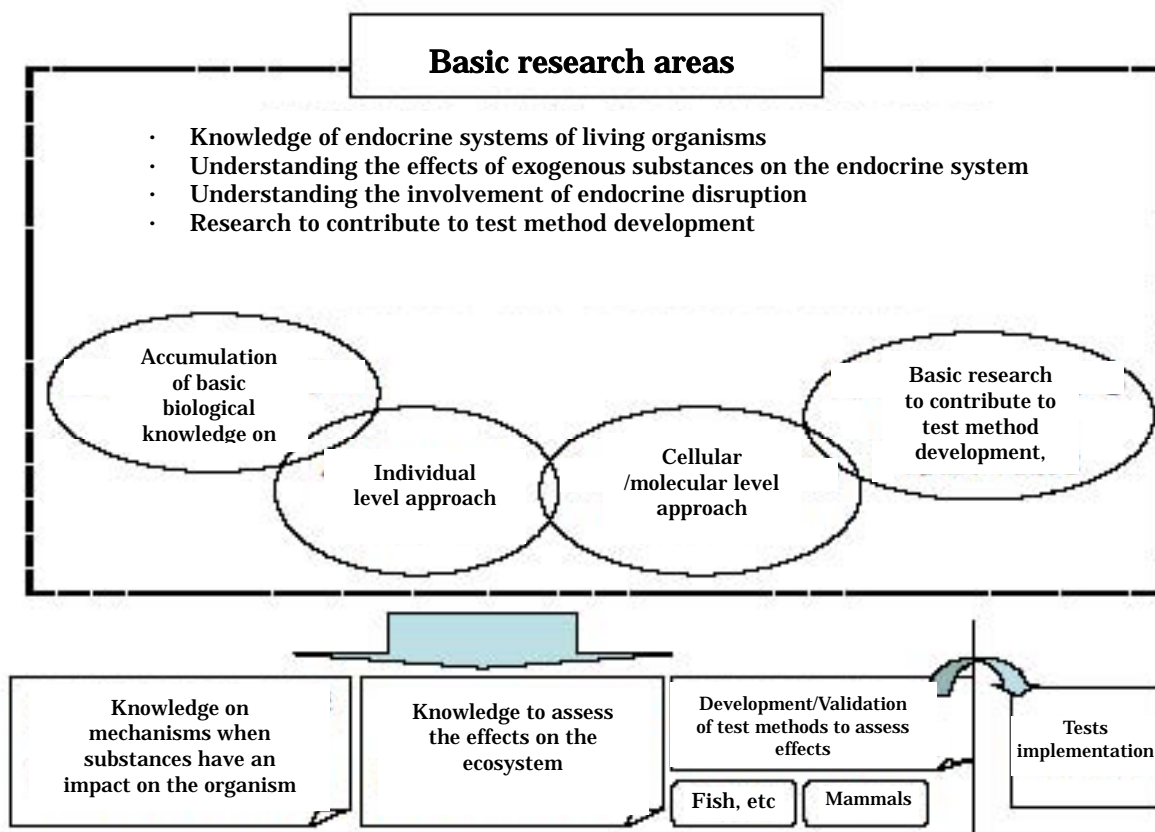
Basic research areas

· Knowledge of endocrine systems of living organisms
· Understanding the effects of exogenous substances on the endocrine system
· Understanding the involvement of endocrine disruption
· Research to contribute to test method development

Accumulation of basic biological knowledge on

Individual level approach

Cellular /molecular level approach

Basic research to contribute to test method development,

Knowledge on mechanisms when substances have an impact on the organism

Knowledge to assess the effects on the ecosystem

Development/Validation of test methods to assess effects

Fish, etc

Mammals

Tests implementation